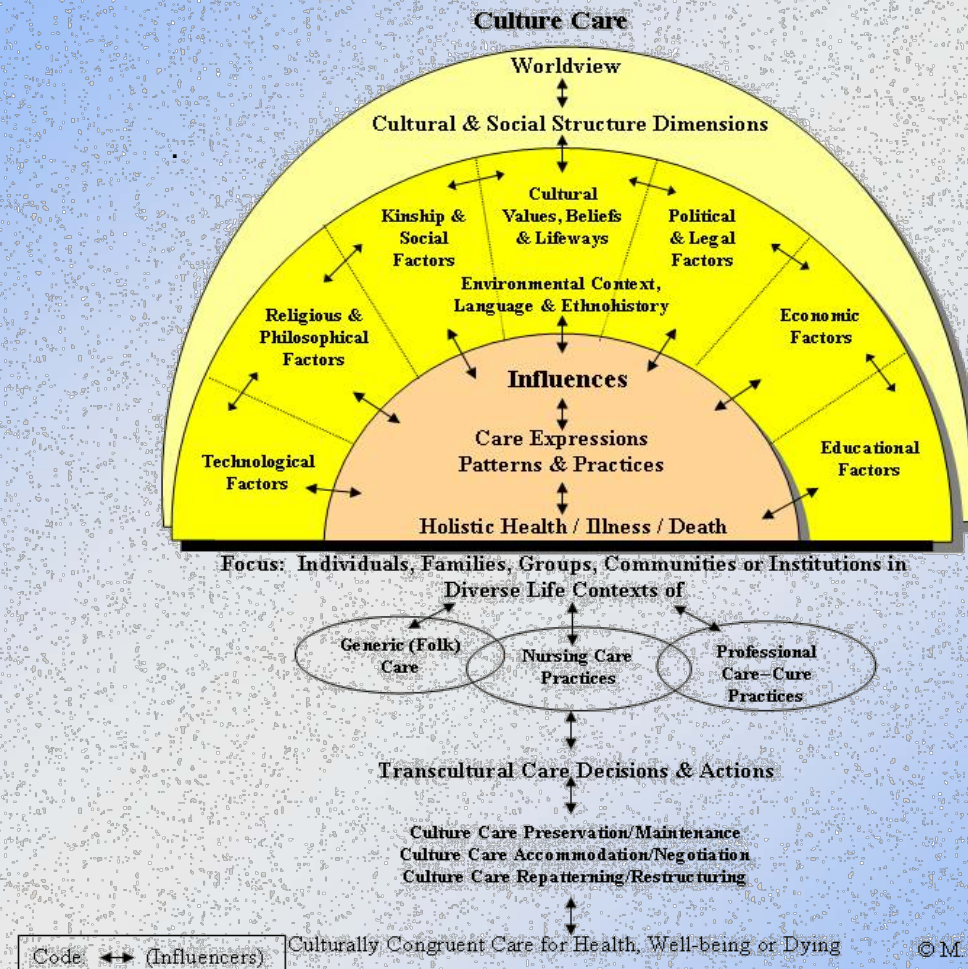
Culture Care

Worldview

Cultural & Social Structure Dimensions

Kinship & Social Factors

Cultural Values, Beliefs & Lifeways

Political & Legal Factors

Religious & Philosophical Factors

Environmental Context, Language & Ethnohistory

Economic Factors

Influences

Technological Factors

Care Expressions Patterns & Practices

Educational Factors

Holistic Health / Illness / Death

Focus: Individuals, Families, Groups, Communities or Institutions in Diverse Life Contexts of

Generic (Folk) Care

Nursing Care Practices

Professional Care–Cure Practices

Transcultural Care Decisions & Actions

Culture Care Preservation/Maintenance
Culture Care Accommodation/Negotiation
Culture Care Repatterning/Restructuring

Code: ↔ (Influencers)

Culturally Congruent Care for Health, Well-being or Dying

© M.